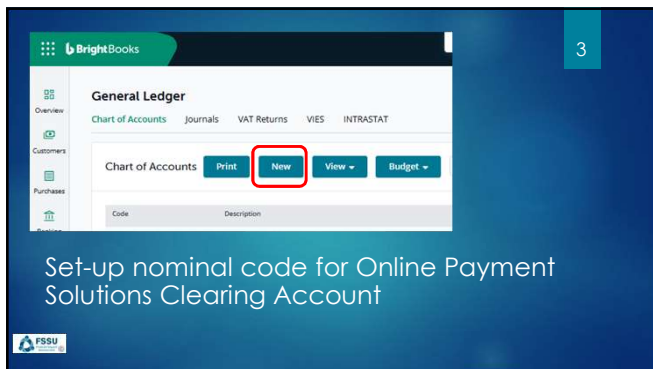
BrightBooks

3

Overview
Customers
Purchases

General Ledger
Chart of Accounts Journals VAT Returns VIES INTRASTAT

Chart of Accounts Print New View Budget

Code Description

Set-up nominal code for Online Payment Solutions Clearing Account

FSSU